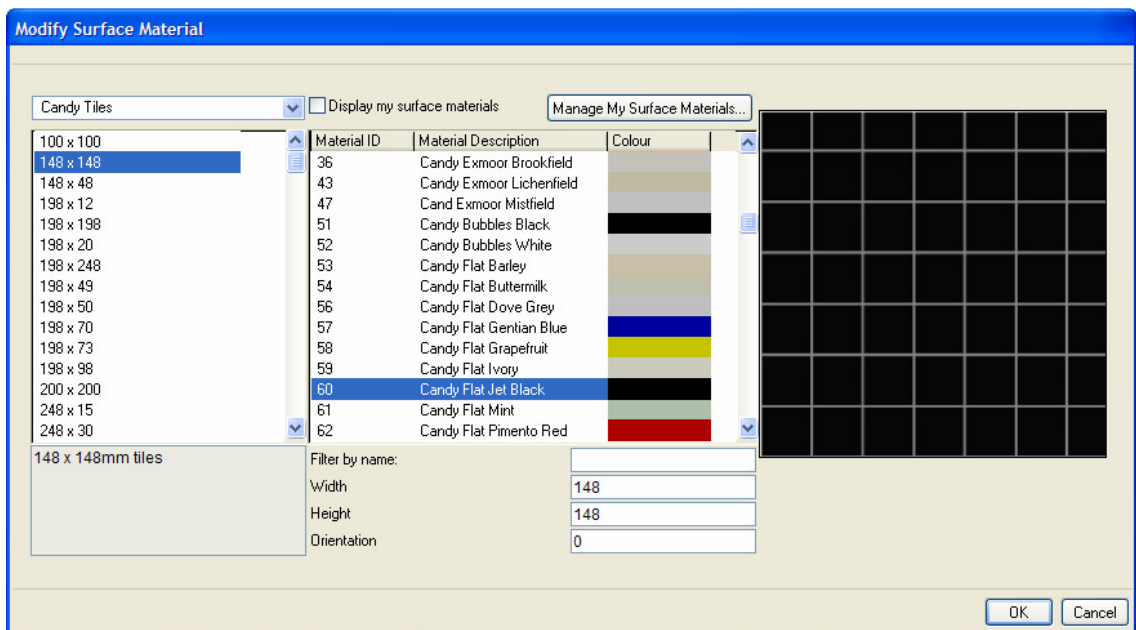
Modify Surface Material

Candy Tiles

Display my surface materials

Manage My Surface Materials...

100 x 100
148 x 148
148 x 48
198 x 12
198 x 198
198 x 20
198 x 248
198 x 49
198 x 50
198 x 70
198 x 73
198 x 98
200 x 200
248 x 15
248 x 30

| Material ID | Material Description | Colour |
|---|---|---|
| 36 | Candy Exmoor Brookfield | |
| 43 | Candy Exmoor Lichenfield | |
| 47 | Cand Exmoor Mistfield | |
| 51 | Candy Bubbles Black | |
| 52 | Candy Bubbles White | |
| 53 | Candy Flat Barley | |
| 54 | Candy Flat Buttermilk | |
| 56 | Candy Flat Dove Grey | |
| 57 | Candy Flat Gentian Blue | |
| 58 | Candy Flat Grapefruit | |
| 59 | Candy Flat Ivory | |
| 60 | Candy Flat Jet Black | |
| 61 | Candy Flat Mint | |
| 62 | Candy Flat Pimento Red | |

148 x 148mm tiles

Filter by name:
Width 148
Height 148
Orientation 0

OK
Cancel